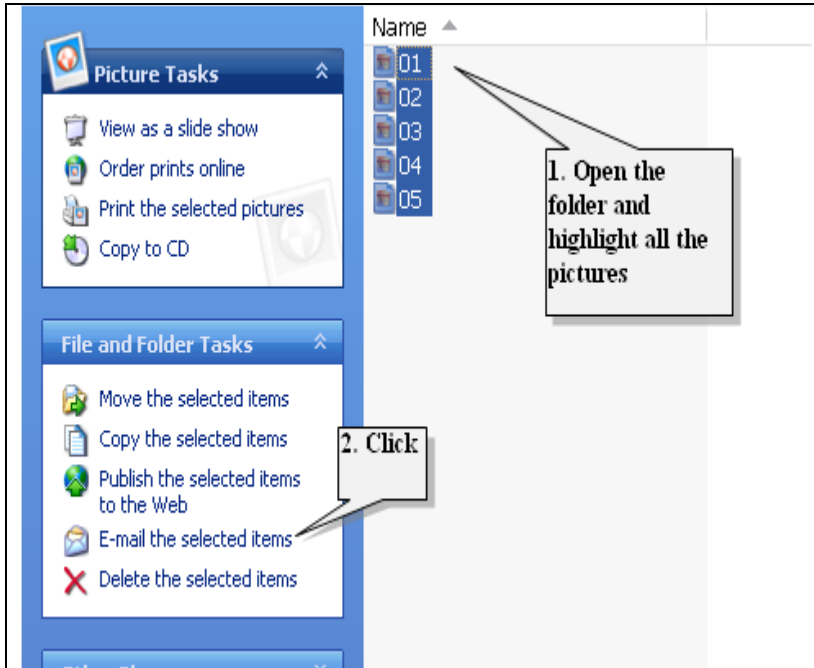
Picture Tasks

View as a slide show
Order prints online
Print the selected pictures
Copy to CD

File and Folder Tasks

Move the selected items
Copy the selected items
Publish the selected items to the Web
E-mail the selected items
Delete the selected items

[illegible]

Name

01
02
03
04
05

1. Open the folder and highlight all the pictures

2. Click